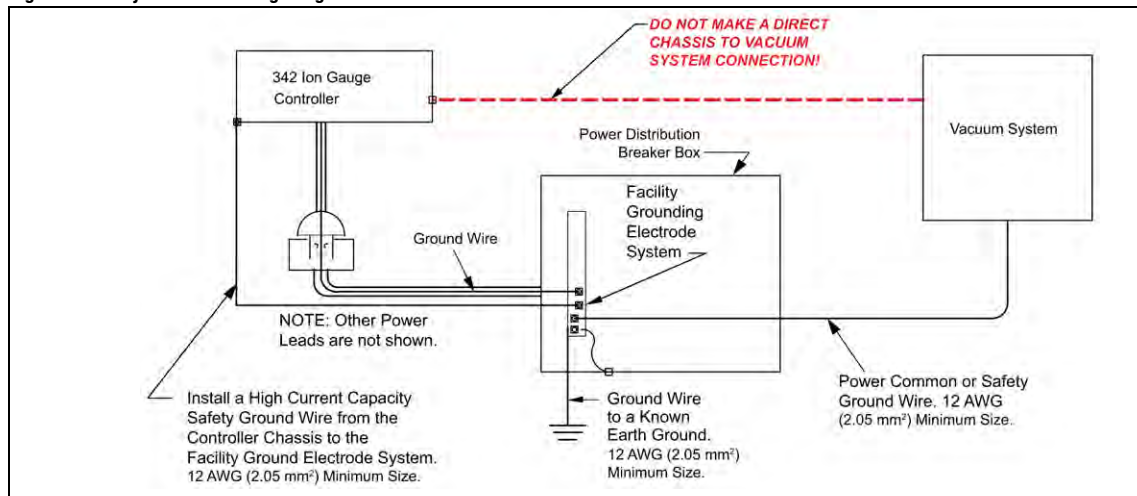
DO NOT MAKE A DIRECT CHASSIS TO VACUUM SYSTEM CONNECTION!

342 Ion Gauge Controller

Vacuum System

Power Distribution Breaker Box

Facility Grounding Electrode System

Ground Wire

NOTE: Other Power Leads are not shown.

Install a High Current Capacity Safety Ground Wire from the Controller Chassis to the Facility Ground Electrode System. 12 AWG (2.05 mm$^2$) Minimum Size.

Ground Wire to a Known Earth Ground. 12 AWG (2.05 mm$^2$) Minimum Size.

Power Common or Safety Ground Wire. 12 AWG (2.05 mm$^2$) Minimum Size.